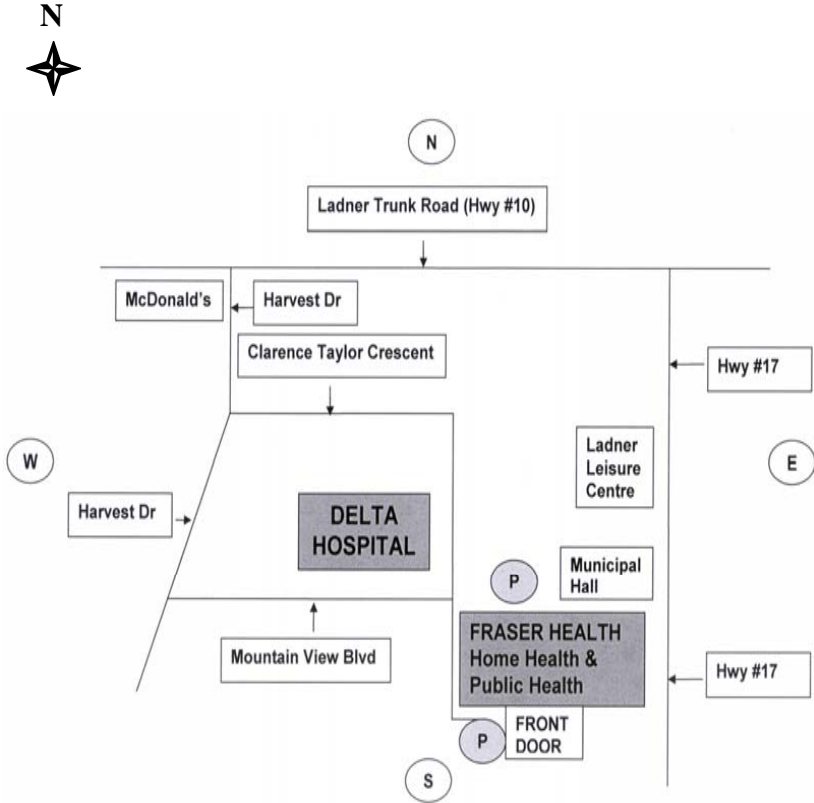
N

N

Ladner Trunk Road (Hwy #10)

McDonald's

Harvest Dr

Clarence Taylor Crescent

Hwy #17

W

Ladner Leisure Centre

E

Harvest Dr

DELTA HOSPITAL

P

Municipal Hall

Mountain View Blvd

FRASER HEALTH Home Health & Public Health

Hwy #17

P

FRONT DOOR

S